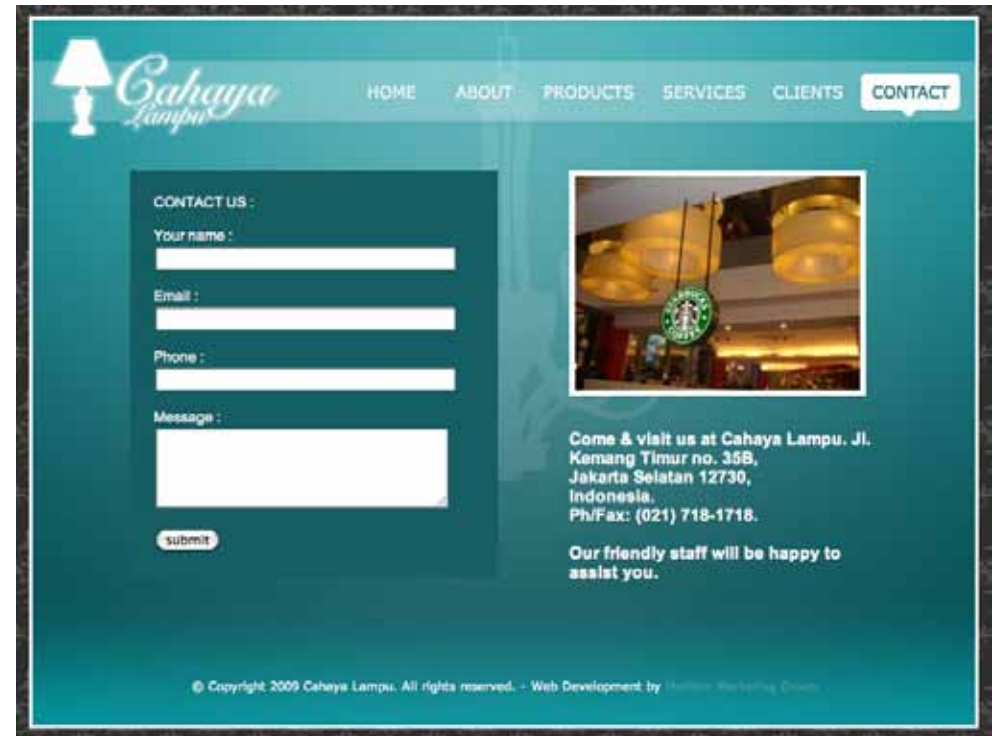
Cahaya Lampu

HOME ABOUT PRODUCTS SERVICES CLIENTS CONTACT

CONTACT US :

Your name :

Email :

Phone :

Message :

submit

Come & visit us at Cahaya Lampu. Jl. Kemang Timur no. 35B, Jakarta Selatan 12730, Indonesia. Ph/Fax: (021) 718-1718.

Our friendly staff will be happy to assist you.

© Copyright 2009 Cahaya Lampu. All rights reserved. - Web Development by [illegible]